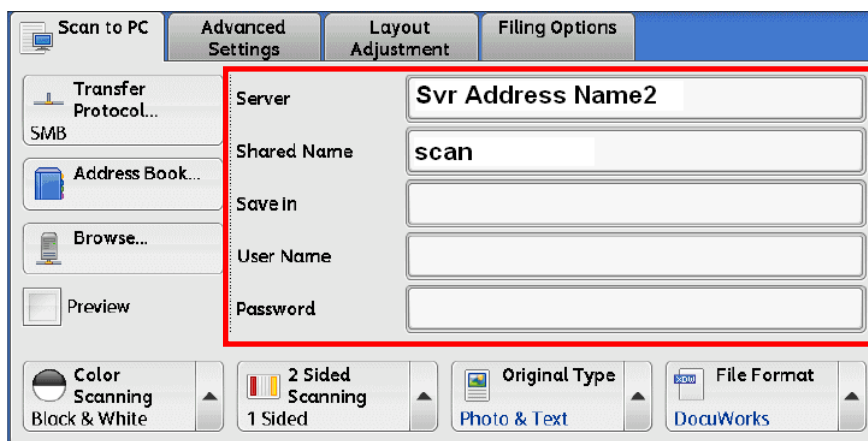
Scan to PC
Advanced Settings
Layout Adjustment
Filing Options

Transfer Protocol...
SMB
Address Book...
Browse...
Preview

Server
Svr Address Name2
Shared Name
scan
Save in
User Name
Password

Color Scanning
Black & White
2 Sided Scanning
1 Sided
Original Type
Photo & Text
XDW
File Format
DocuWorks